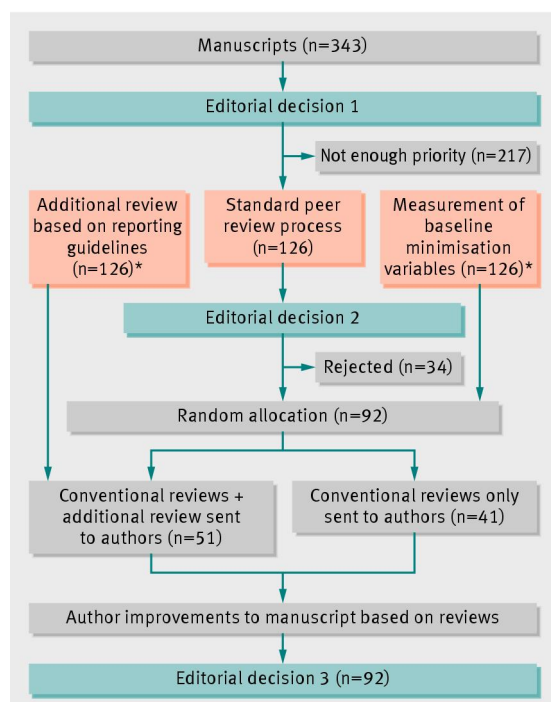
Manuscripts (n=343)

Editorial decision 1

Not enough priority (n=217)

Additional review based on reporting guidelines (n=126)*

Standard peer review process (n=126)

Measurement of baseline minimisation variables (n=126)*

Editorial decision 2

Rejected (n=34)

Random allocation (n=92)

Conventional reviews + additional review sent to authors (n=51)

Conventional reviews only sent to authors (n=41)

Author improvements to manuscript based on reviews

Editorial decision 3 (n=92)